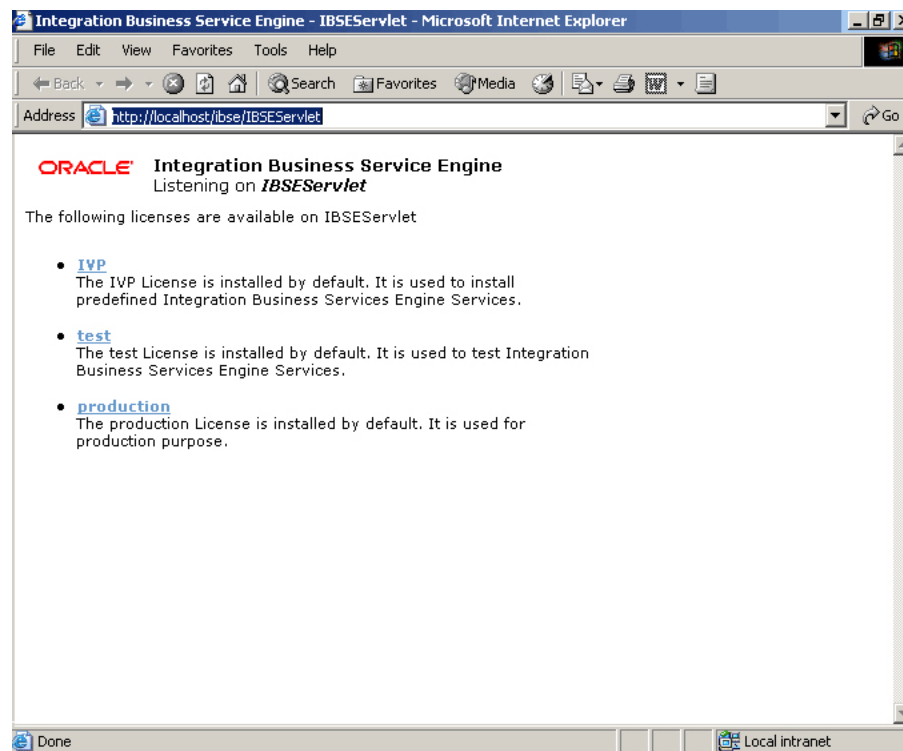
Integration Business Service Engine - IBSEServlet - Microsoft Internet Explorer

File Edit View Favorites Tools Help

Back Search Favorites Media

Address http://localhost/ibse/IBSEServlet Go

ORACLE Integration Business Service Engine
Listening on ***IBSEServlet***

The following licenses are available on IBSEServlet

- IVP
The IVP License is installed by default. It is used to install predefined Integration Business Services Engine Services.

- test
The test License is installed by default. It is used to test Integration Business Services Engine Services.

- production
The production License is installed by default. It is used for production purpose.

Done Local intranet